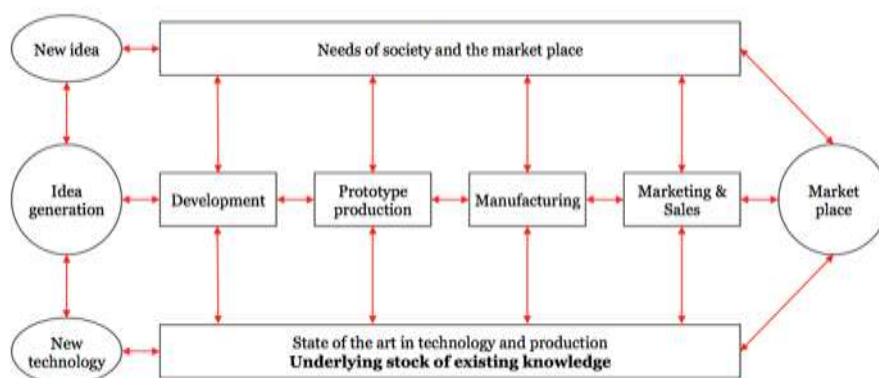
New idea

Needs of society and the market place

Idea generation

Development

Prototype production

Manufacturing

Marketing & Sales

Market place

New technology

State of the art in technology and production
**Underlying stock of existing knowledge**